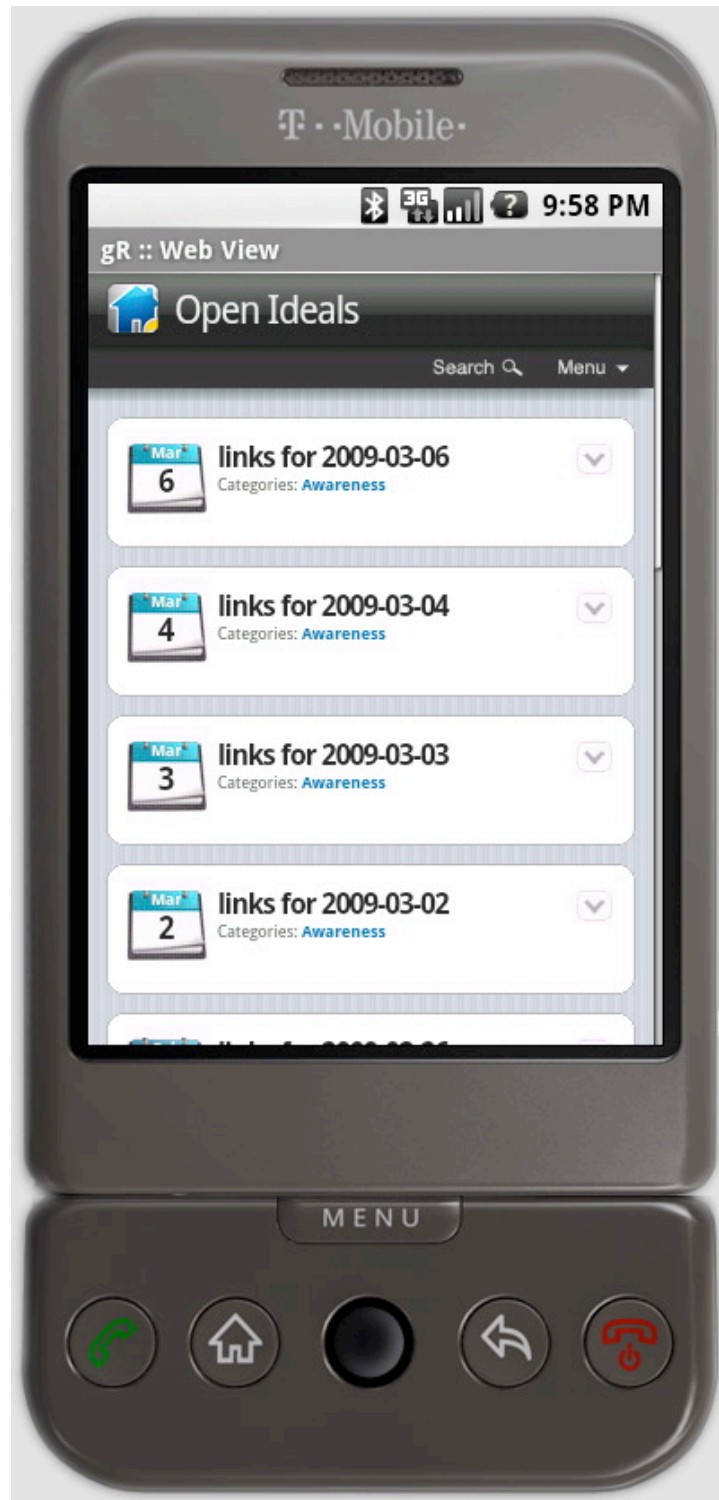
T · ·Mobile·

3G 9:58 PM

gR :: Web View

Open Ideals

Search Menu

Mar
6
links for 2009-03-06
Categories: Awareness

Mar
4
links for 2009-03-04
Categories: Awareness

Mar
3
links for 2009-03-03
Categories: Awareness

Mar
2
links for 2009-03-02
Categories: Awareness

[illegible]

MENU